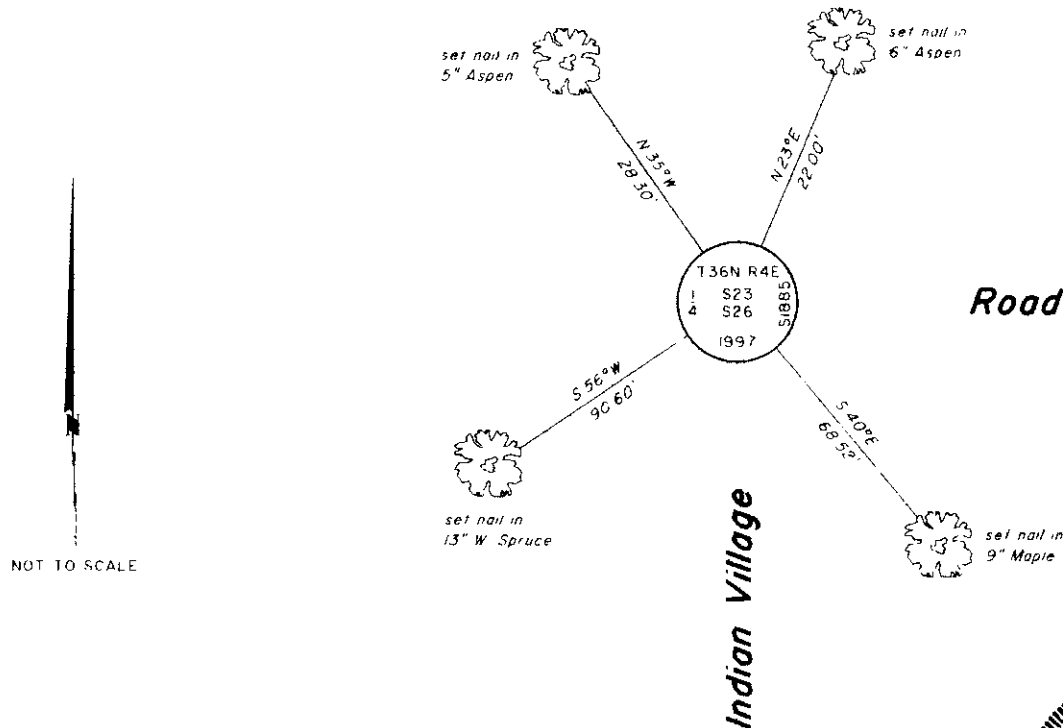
set nail in
5" Aspen

set nail in
6" Aspen

N 35°W
28.30'

N 23°E
22.00'

T36N R4E
$\frac{1}{4}$ S23 S26 51885
1997

Road

S 56°W
90.60'

S 40°E
68.52'

set nail in
13" W. Spruce

set nail in
9" Maple

N

NOT TO SCALE

Indian Village